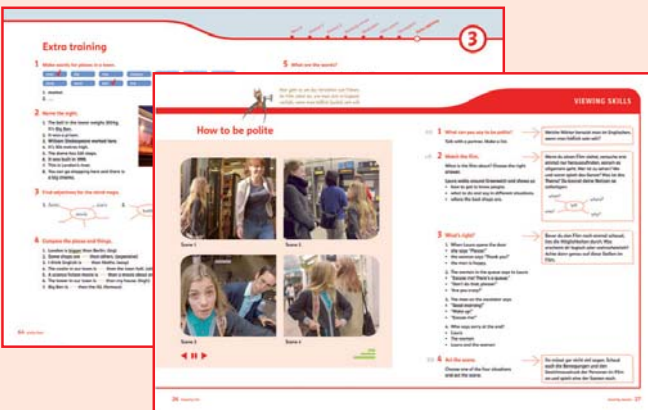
Extra training

3

1 Make words for places in a town.

2 Name the sight.

3 Find adjectives for the mind maps.

4 Compare the places and things.

5 What are the words?

64

VIEWING SKILLS

How to be polite

Scene 1

Scene 2

Scene 3

Scene 4

1 What can you say to be polite?

2 Watch the film.

3 What's right?

4 Act the scene.

26

27